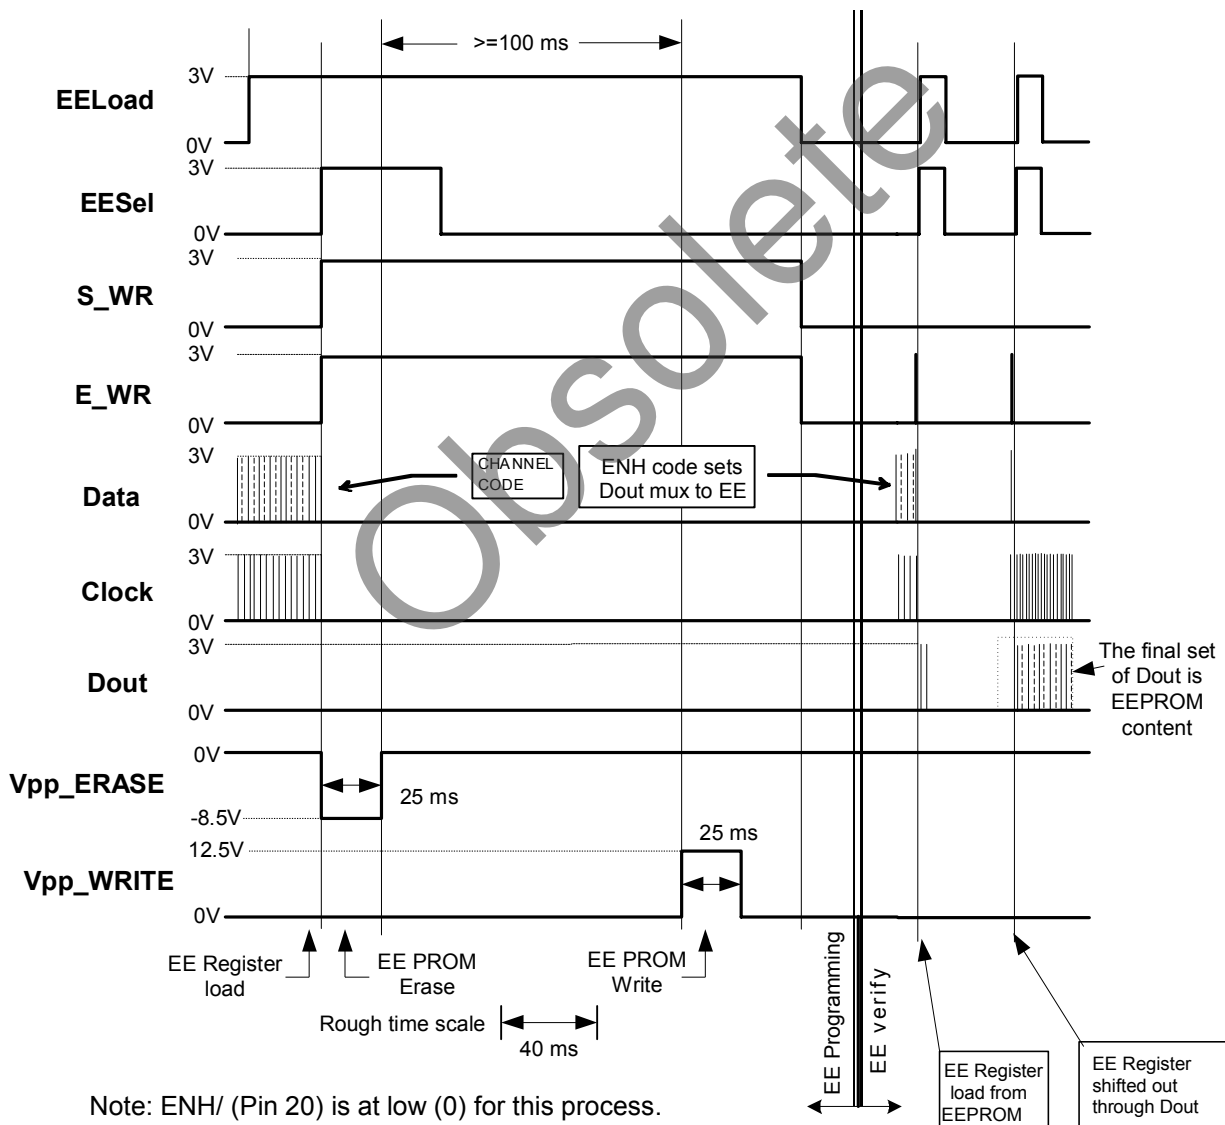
>=100 ms

EELoad
3V
0V

EESel
3V
0V

S_WR
3V
0V

E_WR
3V
0V

Data
3V
0V

CHANNEL CODE

ENH code sets Dout mux to EE

Clock
3V
0V

Dout
3V
0V

The final set of Dout is EEPROM content

Vpp_ERASE
0V
-8.5V
25 ms

Vpp_WRITE
12.5V
0V
25 ms

EE Register load

EE PROM Erase

EE PROM Write

Rough time scale
40 ms

EE Programming

EE verify

EE Register load from EEPROM

EE Register shifted out through Dout

Obsolete

Note: ENH/ (Pin 20) is at low (0) for this process.